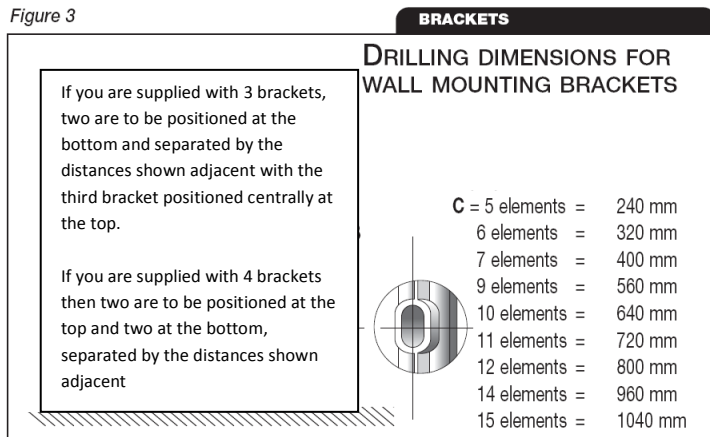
Figure 3

BRACKETS

DRILLING DIMENSIONS FOR WALL MOUNTING BRACKETS

If you are supplied with 3 brackets, two are to be positioned at the bottom and separated by the distances shown adjacent with the third bracket positioned centrally at the top.

If you are supplied with 4 brackets then two are to be positioned at the top and two at the bottom, separated by the distances shown adjacent

C = 5 elements = 240 mm
6 elements = 320 mm
7 elements = 400 mm
9 elements = 560 mm
10 elements = 640 mm
11 elements = 720 mm
12 elements = 800 mm
14 elements = 960 mm
15 elements = 1040 mm